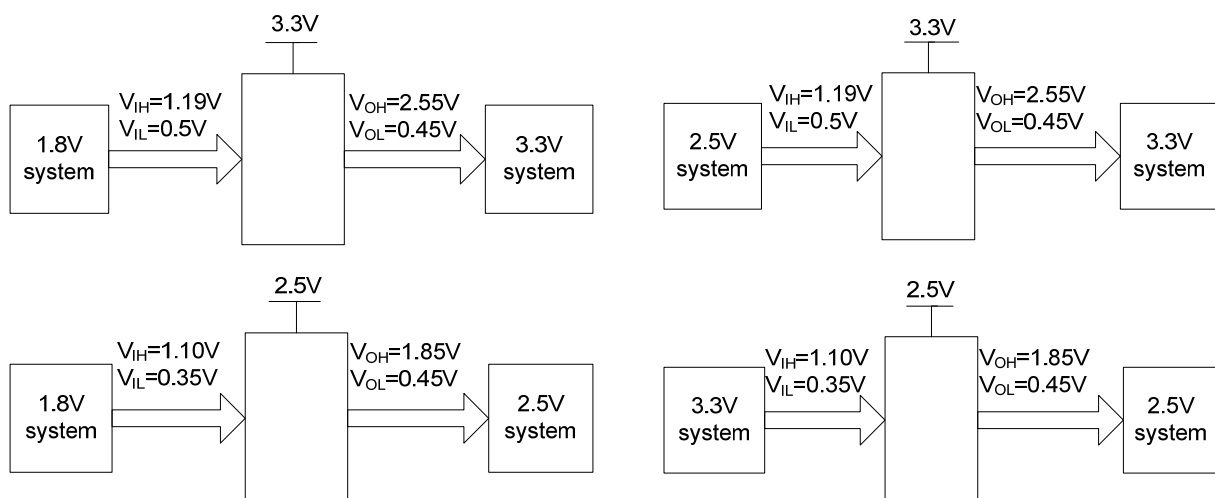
3.3V

$V_{IH}$=1.19V
$V_{IL}$=0.5V

1.8V system

$V_{OH}$=2.55V
$V_{OL}$=0.45V

3.3V system

3.3V

$V_{IH}$=1.19V
$V_{IL}$=0.5V

2.5V system

$V_{OH}$=2.55V
$V_{OL}$=0.45V

3.3V system

2.5V

$V_{IH}$=1.10V
$V_{IL}$=0.35V

1.8V system

$V_{OH}$=1.85V
$V_{OL}$=0.45V

2.5V system

2.5V

$V_{IH}$=1.10V
$V_{IL}$=0.35V

3.3V system

$V_{OH}$=1.85V
$V_{OL}$=0.45V

2.5V system